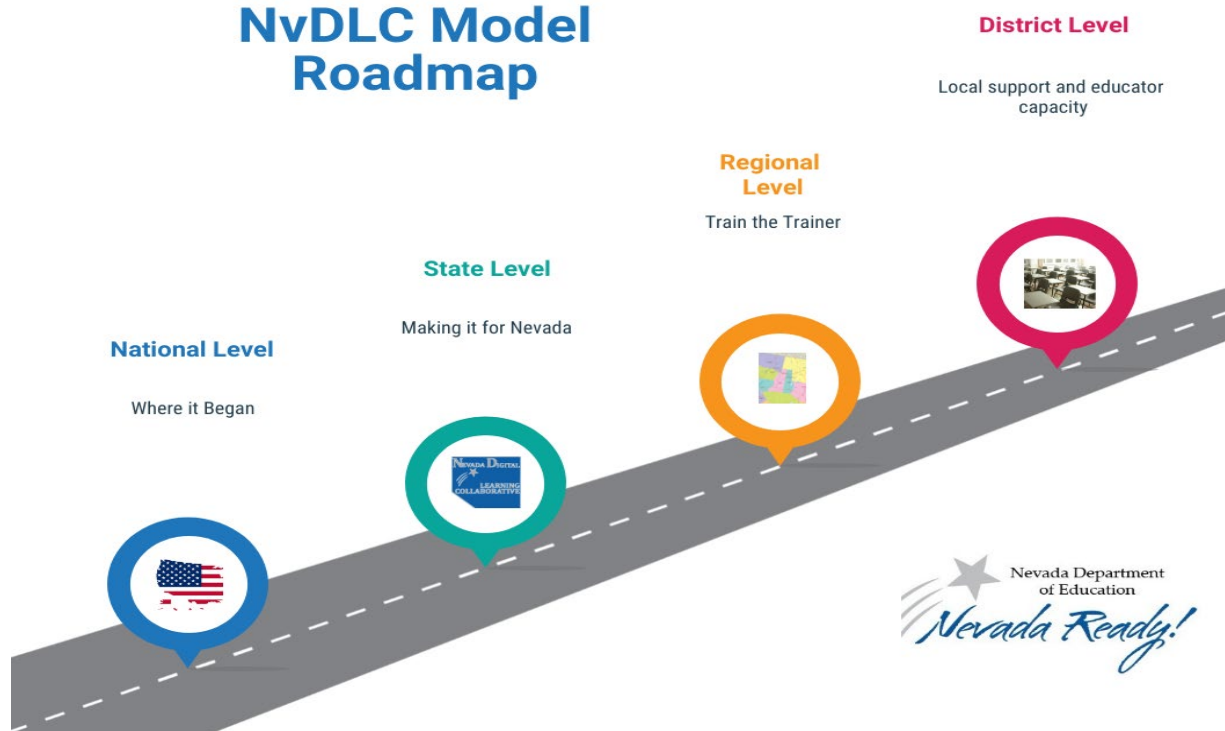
NvDLC Model Roadmap

District Level

Local support and educator capacity

Regional Level

Train the Trainer

State Level

Making it for Nevada

National Level

Where it Began

Nevada Digital Learning Collaborative

Nevada Department of Education

Nevada Ready!